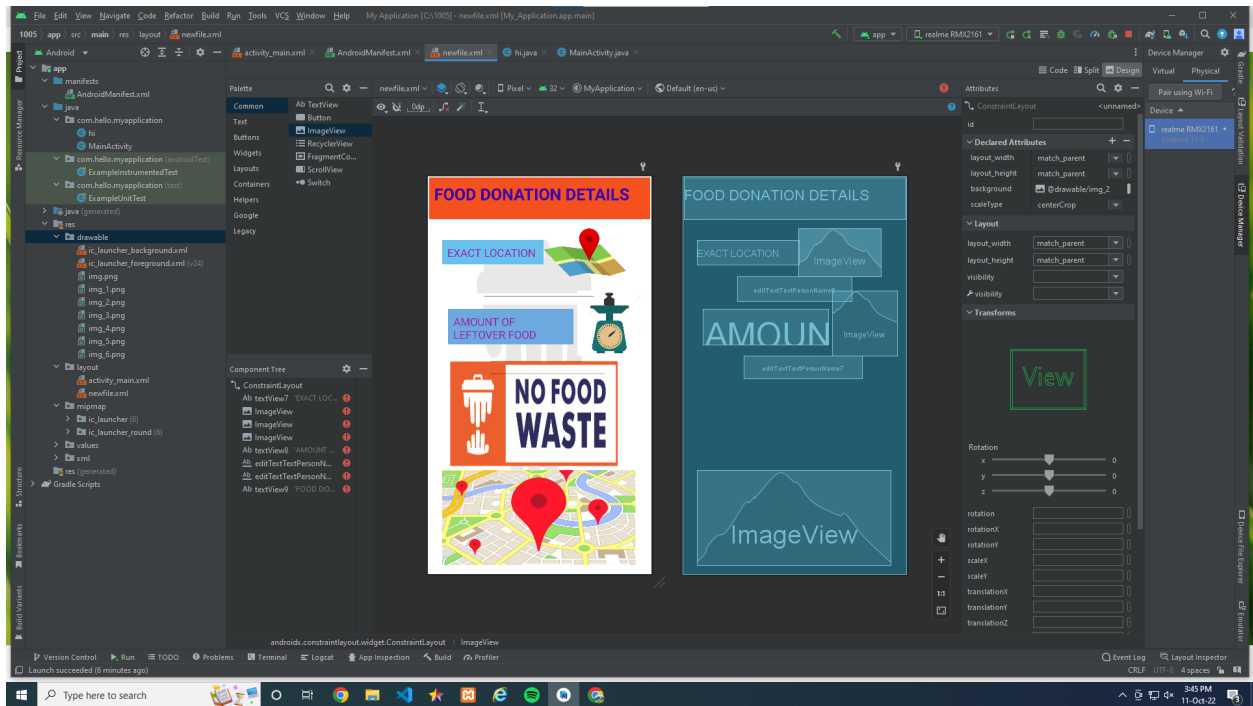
File Edit View Navigate Code Refactor Build Run Tools VCS Window Help My Application [C:\1005] - newfile.xml [My_Application.app.main]

1005 | app | src | main | res | layout | newfile.xml

app | realme RMX2161

Android

activity_main.xml AndroidManifest.xml newfile.xml hi.java MainActivity.java

Device Manager

Project

app
manifests
AndroidManifest.xml
java
com.hello.myapplication
hi
MainActivity
com.hello.myapplication (androidTest)
ExampleInstrumentedTest
com.hello.myapplication (test)
ExampleUnitTest
java (generated)
res
drawable
ic_launcher_background.xml
ic_launcher_foreground.xml (v24)
img.png
img_1.png
img_2.png
img_3.png
img_4.png
img_5.png
img_6.png
layout
activity_main.xml
newfile.xml
mipmap
ic_launcher (6)
ic_launcher_round (6)
values
xml
res (generated)
Gradle Scripts

Palette
Common
Text
Buttons
Widgets
Layouts
Containers
Helpers
Google
Legacy

Ab TextView
Button
ImageView
RecyclerView
FragmentCo...
ScrollView
Switch

newfile.xml Pixel 32 MyApplication Default (en-us)
0dp

Code Split Design

Virtual Physical

Pair using Wi-Fi

Device
realme RMX2161
Android 11.0

FOOD DONATION DETAILS
EXACT LOCATION
AMOUNT OF LEFTOVER FOOD
NO FOOD WASTE

FOOD DONATION DETAILS
EXACT LOCATION
ImageView
editTextTextPersonName
AMOUN
ImageView
editTextTextPersonName2
ImageView

Component Tree
ConstraintLayout
Ab textView7 "EXACT LOC...
ImageView
ImageView
ImageView
Ab textView8 "AMOUNT ...
editTextTextPersonN...
editTextTextPersonN...
Ab textView9 "FOOD DO...

Attributes
ConstraintLayout <unnamed>
id
Declared Attributes
layout_width match_parent
layout_height match_parent
background @drawable/img_2
scaleType centerCrop
Layout
layout_width match_parent
layout_height match_parent
visibility
visibility
Transforms
View
Rotation
x 0
y 0
z 0
rotation
rotationX
rotationY
scaleX
scaleY
translationX
translationY
translationZ

androidx.constraintlayout.widget.ConstraintLayout > ImageView

Version Control Run TODO Problems Terminal Logcat App Inspection Build Profiler Event Log Layout Inspector
Launch succeeded (6 minutes ago)
CRLF UTF-8 4 spaces

Type here to search
3:45 PM
11-Oct-22